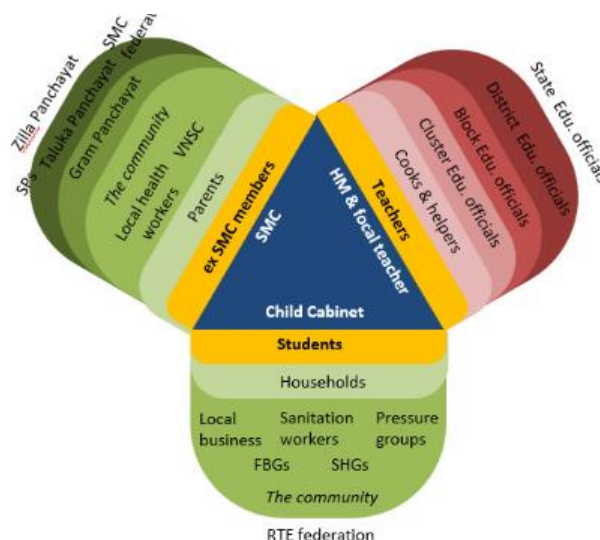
SMC federation
Zilla Panchayat
SPs
Taluka Panchayat
Gram Panchayat
The community
VNSC
Local health workers
Parents
ex SMC members
SMC
HM & focal teacher
Teachers
Child Cabinet
Cooks & helpers
Cluster Edu. officials
Block Edu. officials
District Edu. officials
State Edu. officials
Students
Households
Local business
Sanitation workers
Pressure groups
FBGs
SHGs
The community
RTE federation